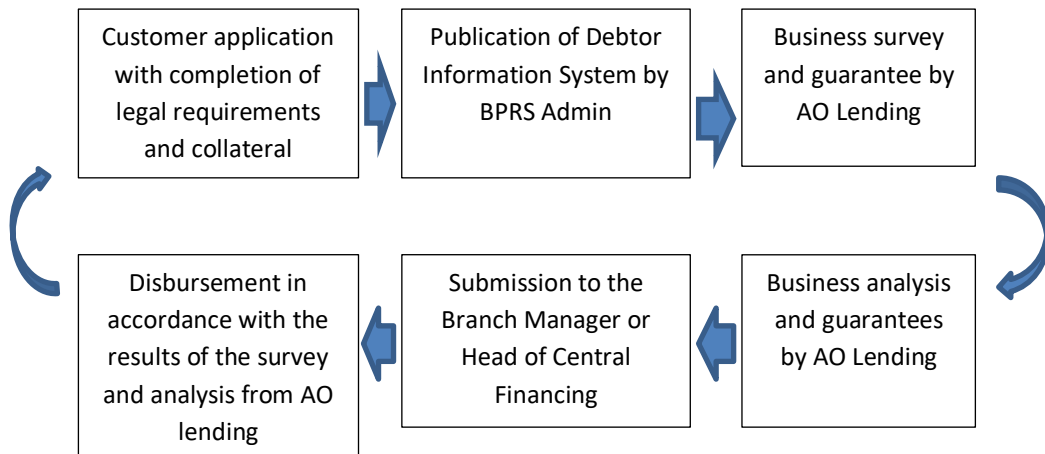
Customer application with completion of legal requirements and collateral

Publication of Debtor Information System by BPRS Admin

Business survey and guarantee by AO Lending

Business analysis and guarantees by AO Lending

Submission to the Branch Manager or Head of Central Financing

Disbursement in accordance with the results of the survey and analysis from AO lending